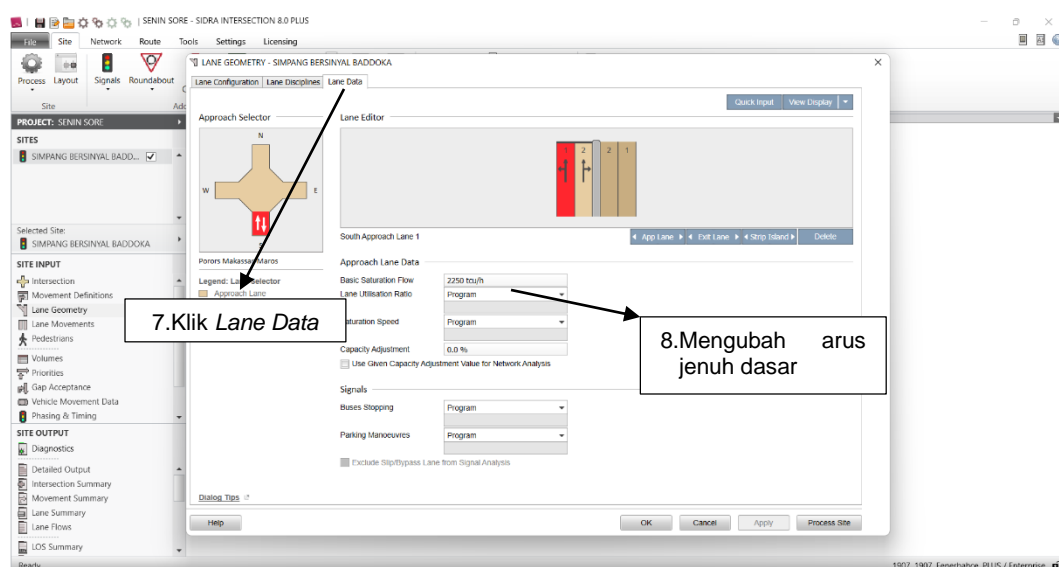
| SENIN SORE - SIDRA INTERSECTION 8.0 PLUS

File Site Network Route Tools Settings Licensing

Process Layout Signals Roundabout

Site

PROJECT: SENIN SORE

SITES

SIMPANG BERSINYAL BADD...

Selected Site:
SIMPANG BERSINYAL BADDOKA

SITE INPUT
Intersection
Movement Definitions
Lane Geometry
Lane Movements
Pedestrians
Volumes
Priorities
Gap Acceptance
Vehicle Movement Data
Phasing & Timing

SITE OUTPUT
Diagnostics
Detailed Output
Intersection Summary
Movement Summary
Lane Summary
Lane Flows
LOS Summary

Ready

LANE GEOMETRY - SIMPANG BERSINYAL BADDOKA

Lane Configuration | Lane Disciplines | Lane Data

Quick Input | View Display

Approach Selector

N
W
E
S

Porors Makassar Maros

Legend: Lane Selector
Approach Lane

Lane Editor

1 2 2 1

South Approach Lane 1

App Lane | Exit Lane | Strip Island | Delete

Approach Lane Data

Basic Saturation Flow 2250 tcu/h
Lane Utilisation Ratio Program
Saturation Speed Program
Capacity Adjustment 0.0 %
Use Given Capacity Adjustment Value for Network Analysis

Signals

Buses Stopping Program
Parking Manoeuvres Program

Exclude Slip/Bypass Lane from Signal Analysis

Dialog Tips

Help | OK | Cancel | Apply | Process Site

7.Klik Lane Data

8.Mengubah arus jenuh dasar

1907, 1907, Fenerbahce, PLUS / Enterprise